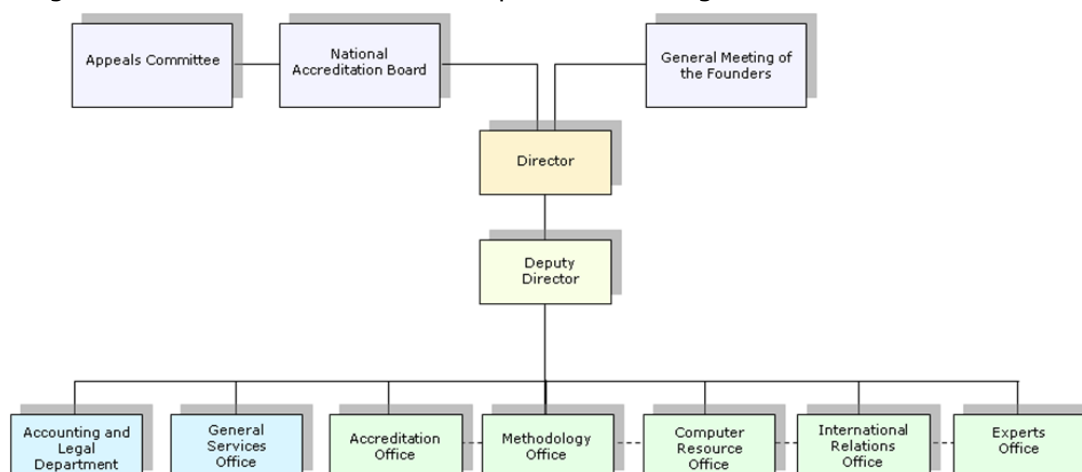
Appeals Committee

National Accreditation Board

General Meeting of the Founders

Director

Deputy Director

Accounting and Legal Department

General Services Office

Accreditation Office

Methodology Office

Computer Resource Office

International Relations Office

Experts Office